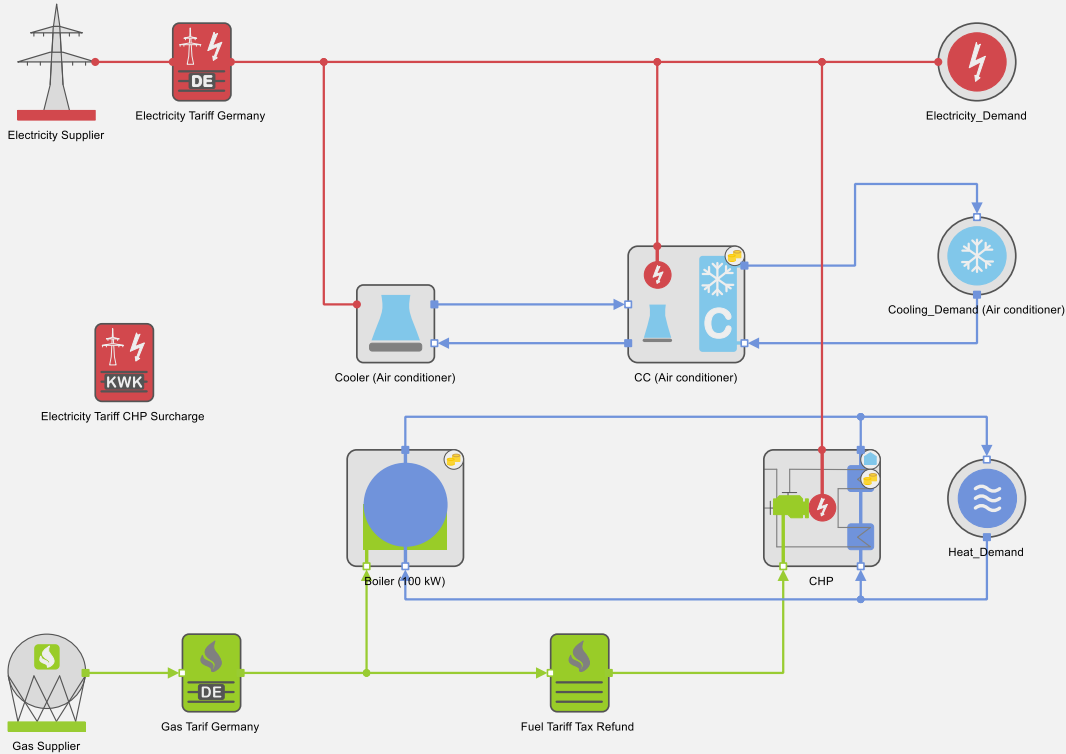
DE

Electricity Supplier

Electricity Tariff Germany

Electricity_Demand

Cooling_Demand (Air conditioner)

C

Cooler (Air conditioner)

CC (Air conditioner)

KWK

Electricity Tariff CHP Surcharge

Boiler (100 kW)

CHP

Heat_Demand

DE

Gas Supplier

Gas Tarif Germany

Fuel Tariff Tax Refund